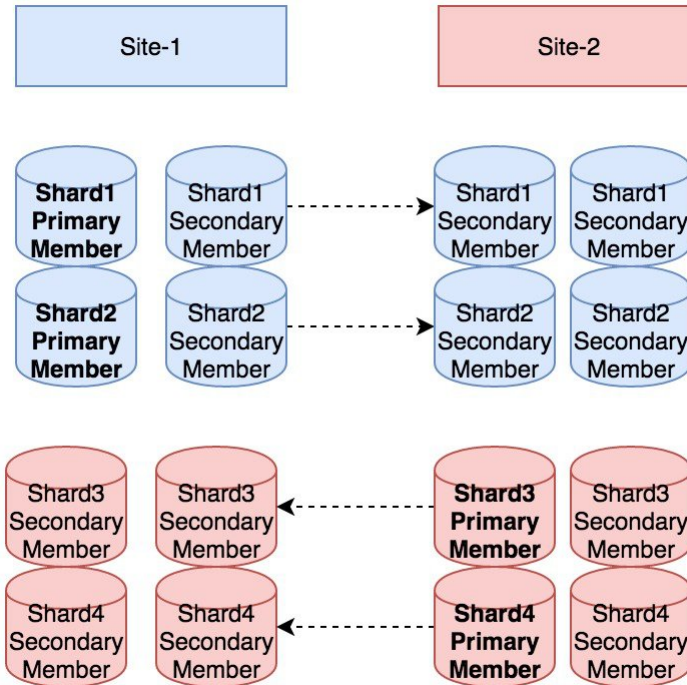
Site-1

Site-2

Shard1 Primary Member

Shard1 Secondary Member

Shard1 Secondary Member

Shard1 Secondary Member

Shard2 Primary Member

Shard2 Secondary Member

Shard2 Secondary Member

Shard2 Secondary Member

Shard3 Secondary Member

Shard3 Secondary Member

Shard3 Primary Member

Shard3 Secondary Member

Shard4 Secondary Member

Shard4 Secondary Member

Shard4 Primary Member

Shard4 Secondary Member